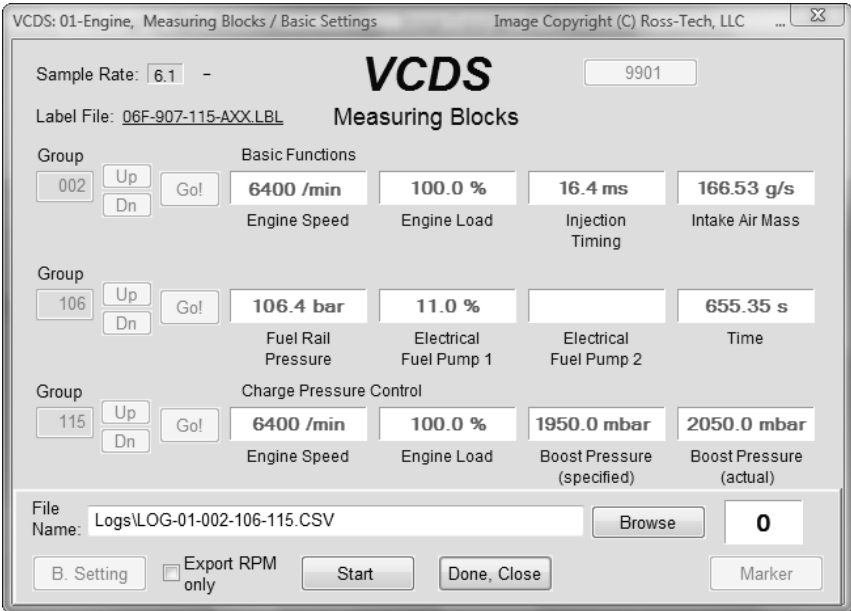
VCDS: 01-Engine, Measuring Blocks / Basic Settings Image Copyright (C) Ross-Tech, LLC

Sample Rate: 6.1 -

VCDS

9901

Label File: 06F-907-115-AXX.LBL

Measuring Blocks

Group 002 Up Dn Go!

Basic Functions

| 6400 /min | 100.0 % | 16.4 ms | 166.53 g/s |
|---|---|---|---|
| Engine Speed | Engine Load | Injection Timing | Intake Air Mass |

Group 106 Up Dn Go!

| 106.4 bar | 11.0 % | | 655.35 s |
|---|---|---|---|
| Fuel Rail Pressure | Electrical Fuel Pump 1 | Electrical Fuel Pump 2 | Time |

Group 115 Up Dn Go!

Charge Pressure Control

| 6400 /min | 100.0 % | 1950.0 mbar | 2050.0 mbar |
|---|---|---|---|
| Engine Speed | Engine Load | Boost Pressure (specified) | Boost Pressure (actual) |

File Name: Logs\LOG-01-002-106-115.CSV Browse 0

B. Setting Export RPM only Start Done, Close Marker